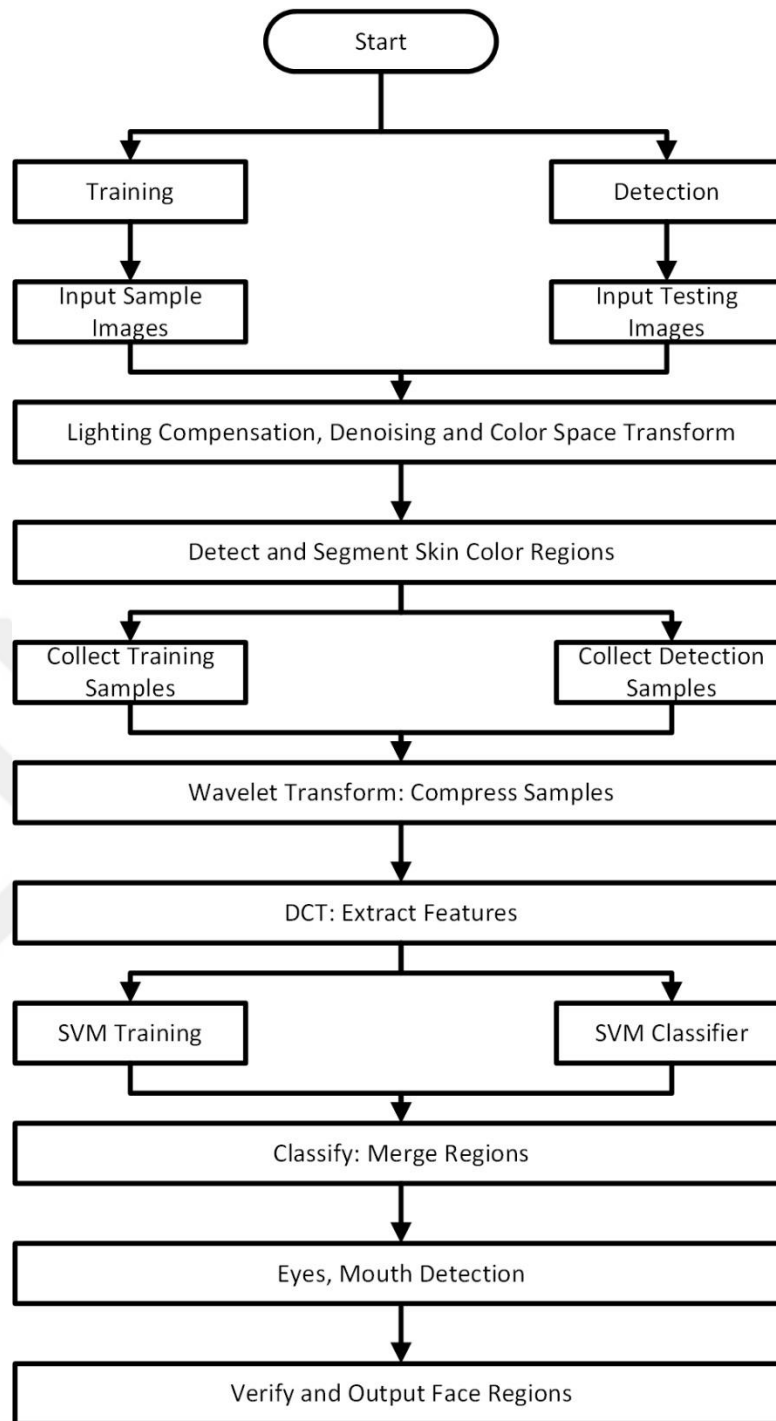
Start

Training

Detection

Input Sample Images

Input Testing Images

Lighting Compensation, Denoising and Color Space Transform

Detect and Segment Skin Color Regions

Collect Training Samples

Collect Detection Samples

Wavelet Transform: Compress Samples

DCT: Extract Features

SVM Training

SVM Classifier

Classify: Merge Regions

Eyes, Mouth Detection

Verify and Output Face Regions